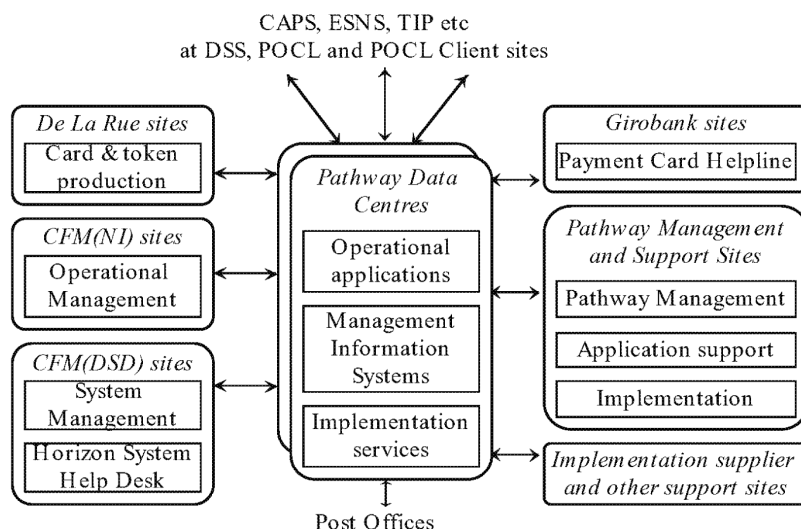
CAPS, ESNS, TIP etc
at DSS, POCL and POCL Client sites

De La Rue sites
Card & token production

CFM(NI) sites
Operational Management

CFM(DSD) sites
System Management
Horizon System Help Desk

Pathway Data Centres
Operational applications
Management Information Systems
Implementation services

Girobank sites
Payment Card Helpline

Pathway Management and Support Sites
Pathway Management
Application support
Implementation

Implementation supplier and other support sites

Post Offices